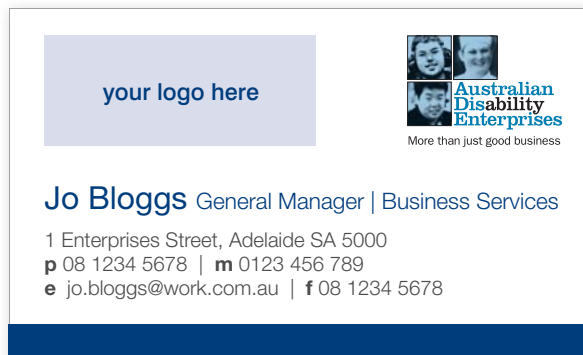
your logo here

Australian Disability Enterprises
More than just good business

Jo Bloggs General Manager | Business Services

1 Enterprises Street, Adelaide SA 5000
p 08 1234 5678 | m 0123 456 789
e jo.bloggs@work.com.au | f 08 1234 5678